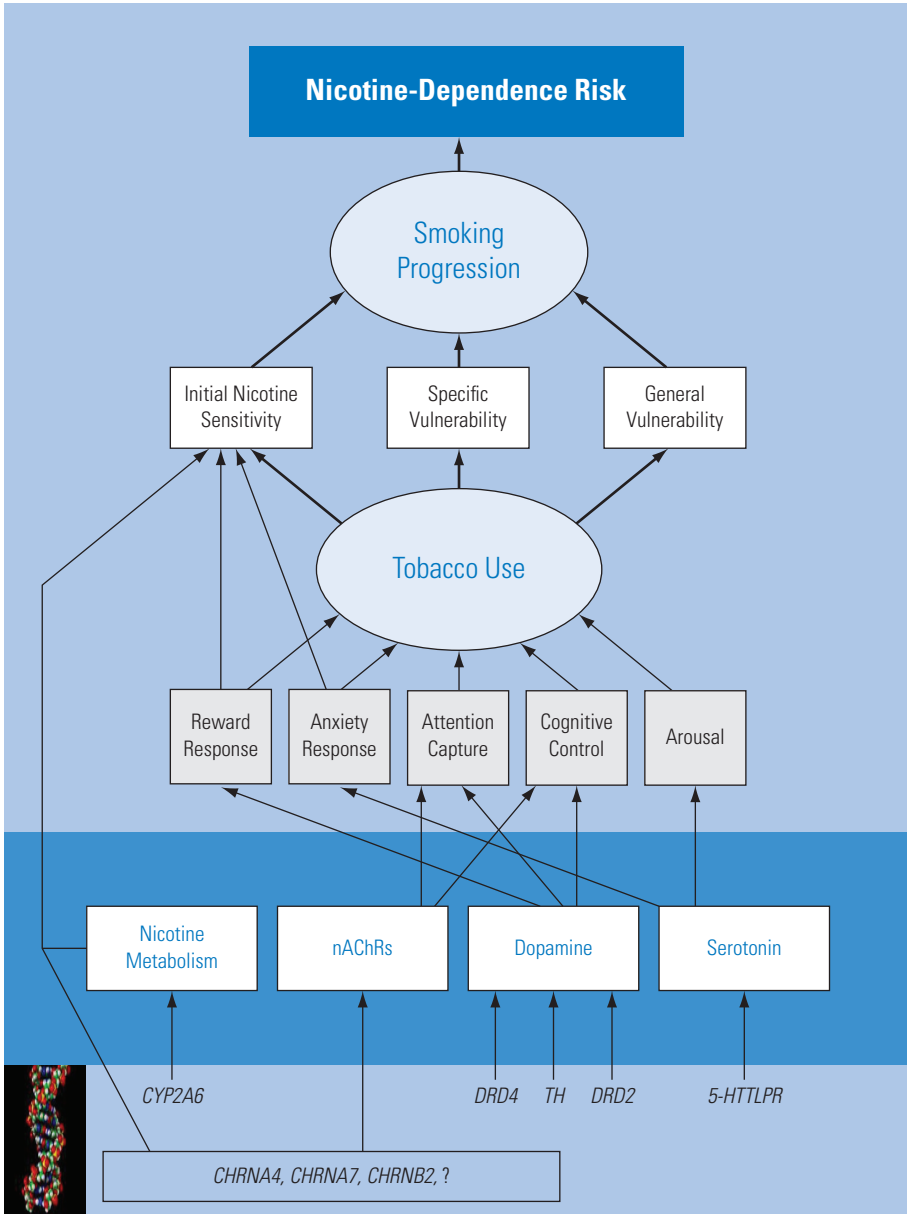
Nicotine-Dependence Risk

Smoking Progression

Initial Nicotine Sensitivity

Specific Vulnerability

General Vulnerability

Tobacco Use

Reward Response

Anxiety Response

Attention Capture

Cognitive Control

Arousal

Nicotine Metabolism

nAChRs

Dopamine

Serotonin

CYP2A6

DRD4

TH

DRD2

5-HTTLPR

CHRNA4, CHRNA7, CHRNB2, ?